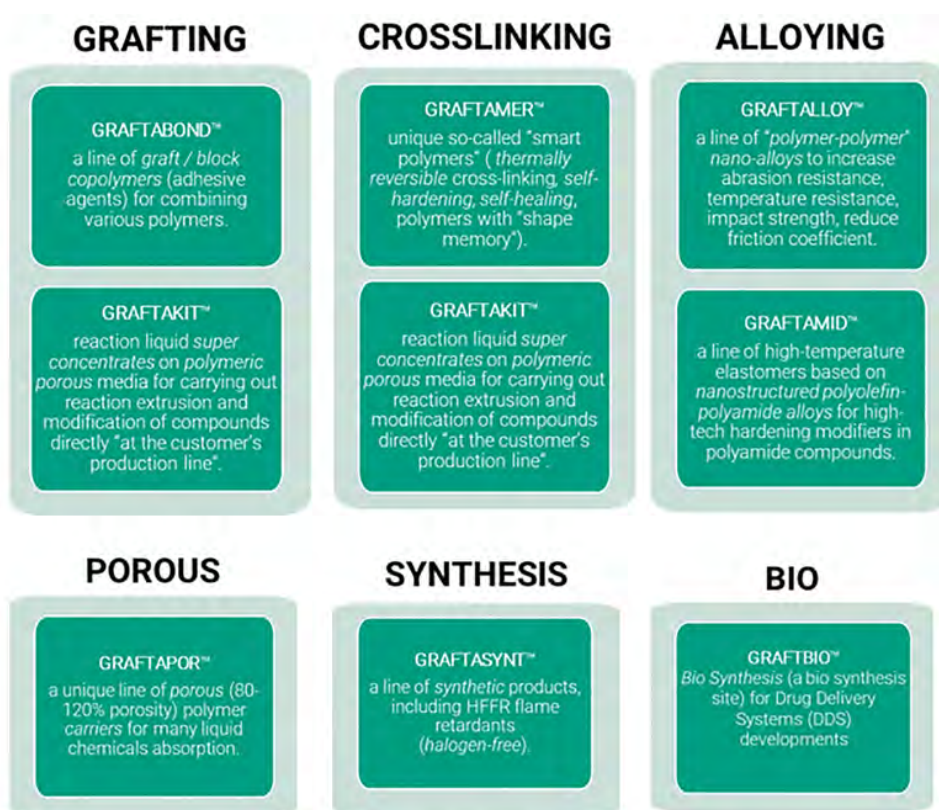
GRAFTING

GRAFTABOND™
a line of graft / block copolymers (adhesive agents) for combining various polymers.

GRAFTAKIT™
reaction liquid super concentrates on polymeric porous media for carrying out reaction extrusion and modification of compounds directly "at the customer's production line".

CROSSLINKING

GRAFTAMER™
unique so-called "smart polymers" ( thermally reversible cross-linking, self-hardening, self-healing, polymers with "shape memory").

GRAFTAKIT™
reaction liquid super concentrates on polymeric porous media for carrying out reaction extrusion and modification of compounds directly "at the customer's production line".

ALLOYING

GRAFTALLOY™
a line of "polymer-polymer" nano-alloys to increase abrasion resistance, temperature resistance, impact strength, reduce friction coefficient.

GRAFTAMID™
a line of high-temperature elastomers based on nanostructured polyolefin-polyamide alloys for high-tech hardening modifiers in polyamide compounds.

POROUS

GRAFTAPOR™
a unique line of porous (80-120% porosity) polymer carriers for many liquid chemicals absorption.

SYNTHESIS

GRAFTASYNT™
a line of synthetic products, including HFFR flame retardants (halogen-free).

BIO

GRAFTBIO™
Bio Synthesis (a bio synthesis site) for Drug Delivery Systems (DDS) developments